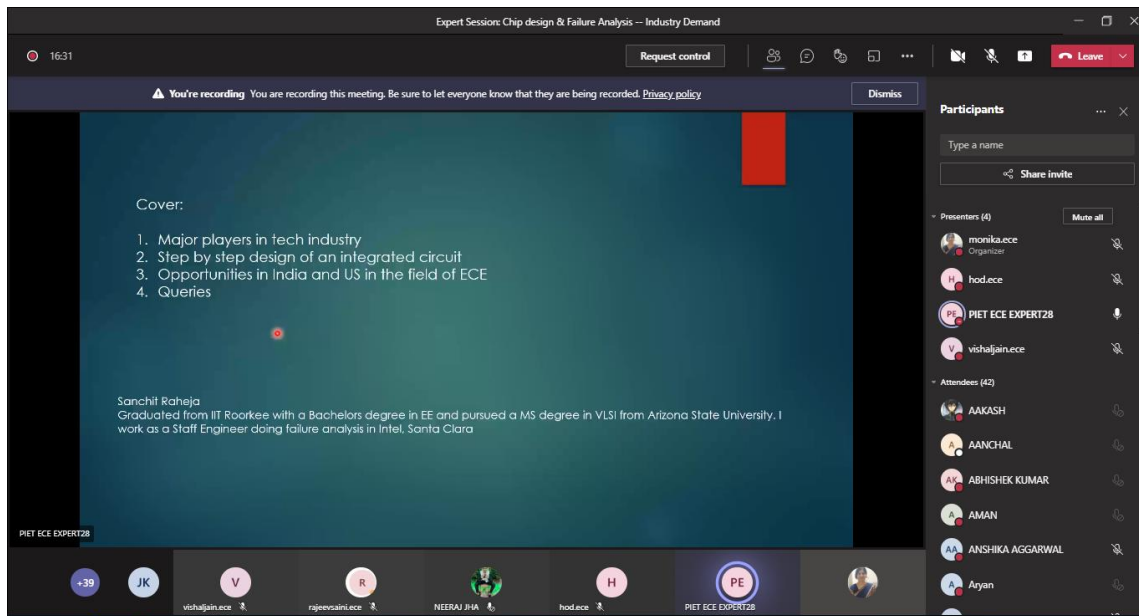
Expert Session: Chip design & Failure Analysis -- Industry Demand

16:31

Request control

Leave

**You're recording** You are recording this meeting. Be sure to let everyone know that they are being recorded. Privacy policy

Dismiss

Cover:

1. Major players in tech industry
2. Step by step design of an integrated circuit
3. Opportunities in India and US in the field of ECE
4. Queries

Sanchit Raheja
Graduated from IIT Roorkee with a Bachelors degree in EE and pursued a MS degree in VLSI from Arizona State University. I work as a Staff Engineer doing failure analysis in Intel, Santa Clara

PIET ECE EXPERT28

+39 JK V vishaljain.ece R rajeevsaini.ece NEERAJ JHA H hod.ece PE PIET ECE EXPERT28

Participants

Type a name

Share invite

Presenters (4)

Mute all

monika.ece
Organizer

H hod.ece

PE PIET ECE EXPERT28

V vishaljain.ece

Attendees (42)

AAKASH

A AANCHAL

AK ABHISHEK KUMAR

A AMAN

AA ANSHIKA AGGARWAL

A Aryan